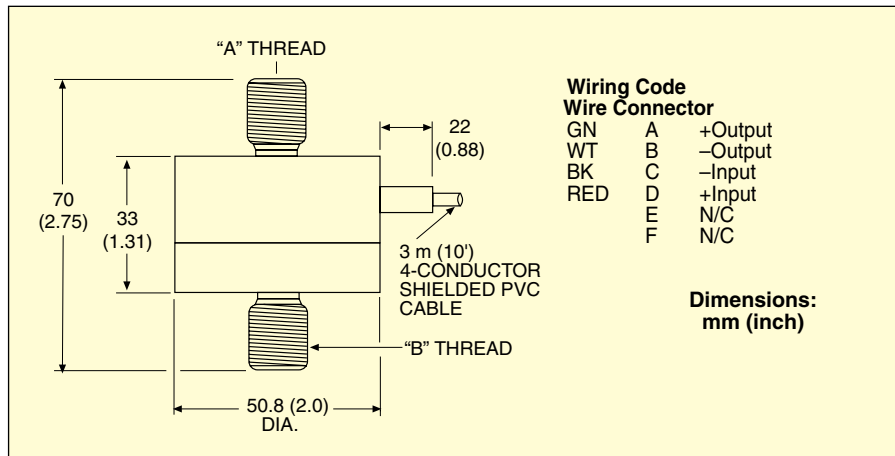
"A" THREAD

70
(2.75)

33
(1.31)

22
(0.88)

3 m (10')
4-CONDUCTOR
SHIELDED PVC
CABLE

"B" THREAD

50.8 (2.0)
DIA.

**Wiring Code**

| Wire | Connector | |
|---|---|---|
| GN | A | +Output |
| WT | B | –Output |
| BK | C | –Input |
| RED | D | +Input |
| | E | N/C |
| | F | N/C |

**Dimensions: mm (inch)**